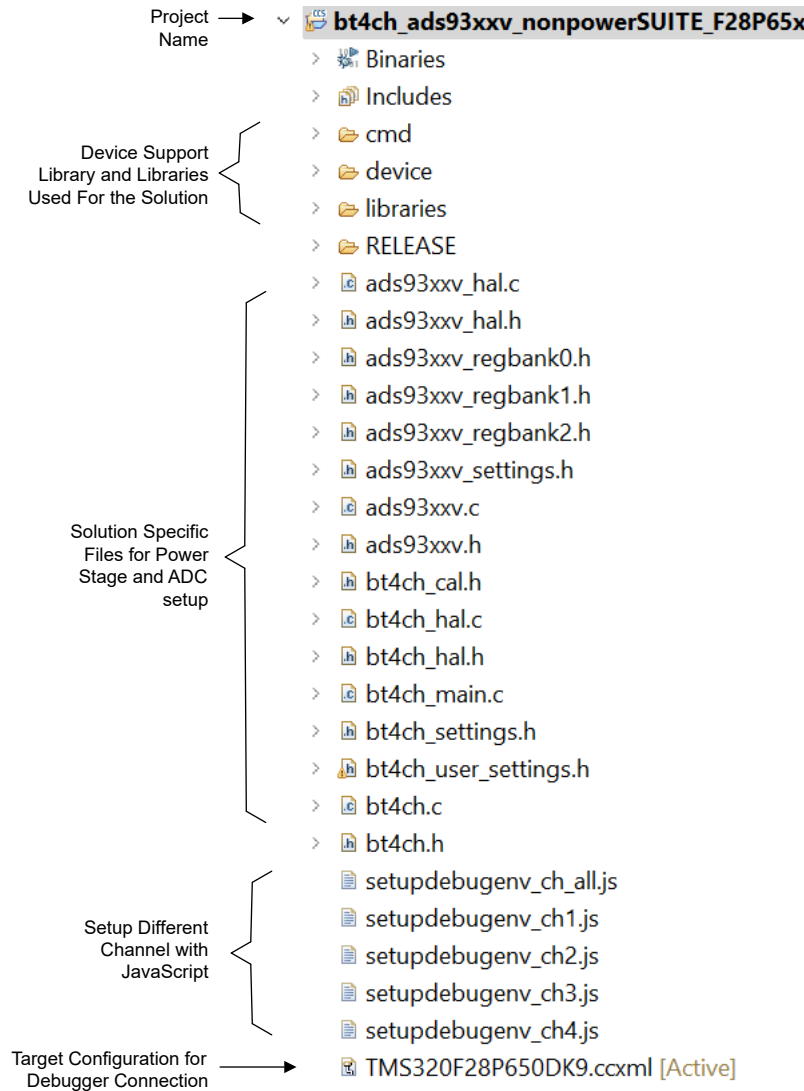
Project Name

bt4ch_ads93xxv_nonpowerSUITE_F28P65x

Binaries

Includes

Device Support Library and Libraries Used For the Solution

cmd

device

libraries

RELEASE

Solution Specific Files for Power Stage and ADC setup

ads93xxv_hal.c

ads93xxv_hal.h

ads93xxv_regbank0.h

ads93xxv_regbank1.h

ads93xxv_regbank2.h

ads93xxv_settings.h

ads93xxv.c

ads93xxv.h

bt4ch_cal.h

bt4ch_hal.c

bt4ch_hal.h

bt4ch_main.c

bt4ch_settings.h

bt4ch_user_settings.h

bt4ch.c

bt4ch.h

Setup Different Channel with JavaScript

setupdebugenv_ch_all.js

setupdebugenv_ch1.js

setupdebugenv_ch2.js

setupdebugenv_ch3.js

setupdebugenv_ch4.js

Target Configuration for Debugger Connection

TMS320F28P650DK9.ccxml [Active]